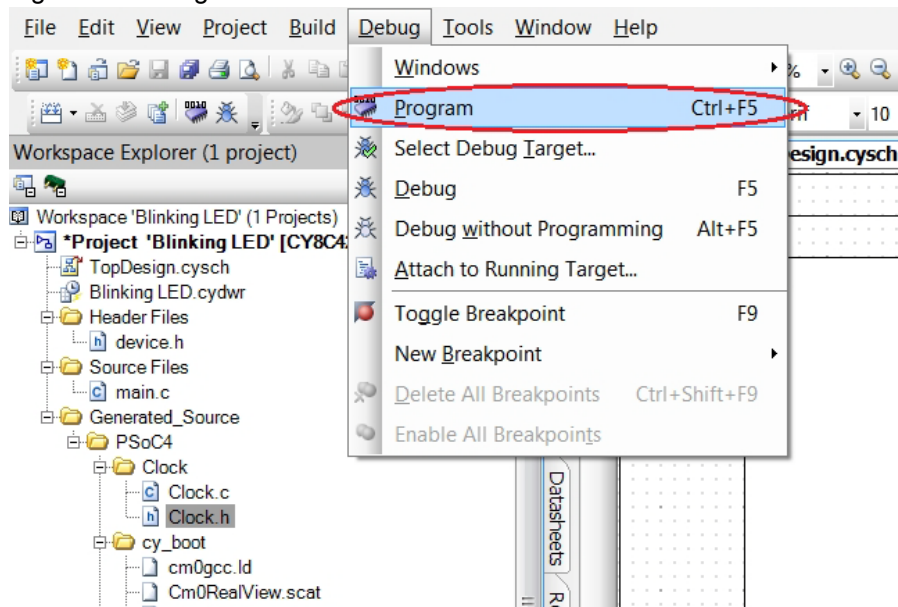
File Edit View Project Build Debug Tools Window Help

Workspace Explorer (1 project)

Workspace 'Blinking LED' (1 Projects)
*Project 'Blinking LED' [CY8C4
TopDesign.cysch
Blinking LED.cydwr
Header Files
device.h
Source Files
main.c
Generated_Source
PSoC4
Clock
Clock.c
Clock.h
cy_boot
cm0gcc.ld
Cm0RealView.scat

Windows
Program Ctrl+F5
Select Debug Target...
Debug F5
Debug without Programming Alt+F5
Attach to Running Target...
Toggle Breakpoint F9
New Breakpoint
Delete All Breakpoints Ctrl+Shift+F9
Enable All Breakpoints

esign.cysch
10
Datasheets
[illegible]